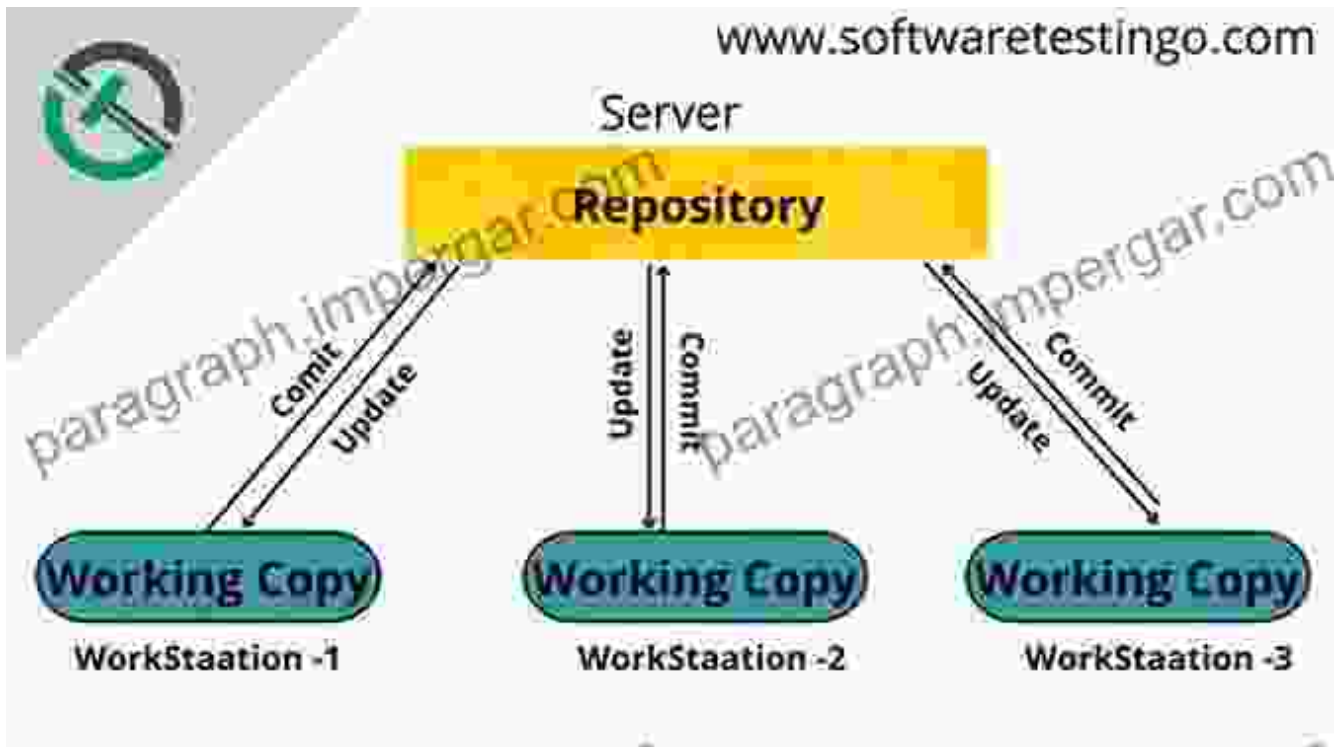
www.softwaretestingo.com

Server

Repository

Commit

Update

Update

Commit

Update

Commit

Working Copy

WorkStaation -1

Working Copy

WorkStaation -2

Working Copy

WorkStaation -3

paragraph.impergar.com

paragraph.impergar.com